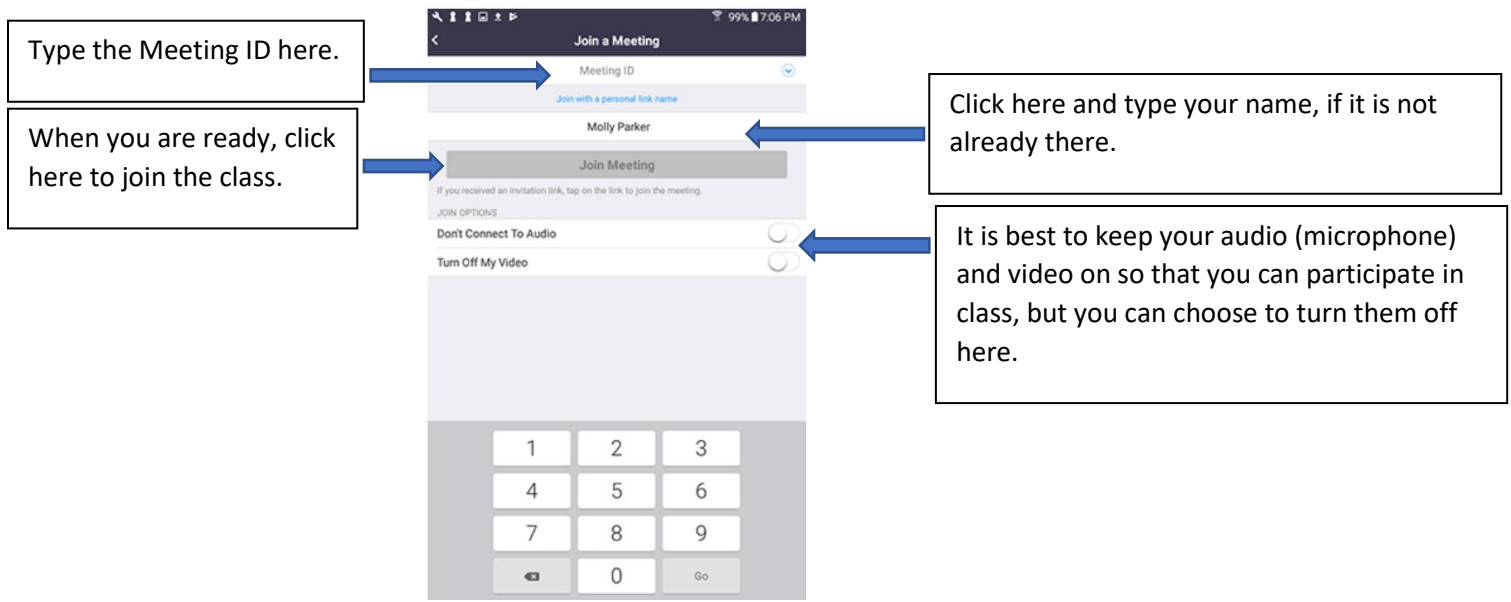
Type the Meeting ID here.

When you are ready, click here to join the class.

99% 7:06 PM

Join a Meeting

Meeting ID

Join with a personal link name

Molly Parker

Join Meeting

If you received an invitation link, tap on the link to join the meeting.

JOIN OPTIONS

Don't Connect To Audio

Turn Off My Video

1 2 3
4 5 6
7 8 9
0 Go

Click here and type your name, if it is not already there.

It is best to keep your audio (microphone) and video on so that you can participate in class, but you can choose to turn them off here.